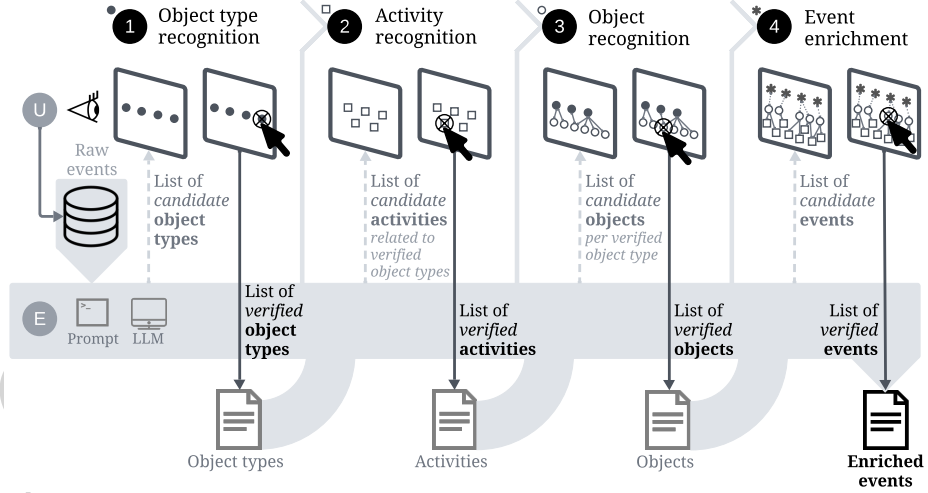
1 Object type recognition

2 Activity recognition

3 Object recognition

4 Event enrichment

U

Raw events

List of *candidate* **object types**

List of *candidate* **activities** *related to verified object types*

List of *candidate* **objects** *per verified object type*

List of *candidate* **events**

E

Prompt LLM

List of *verified* **object types**

List of *verified* **activities**

List of *verified* **objects**

List of *verified* **events**

Object types

Activities

Objects

**Enriched events**